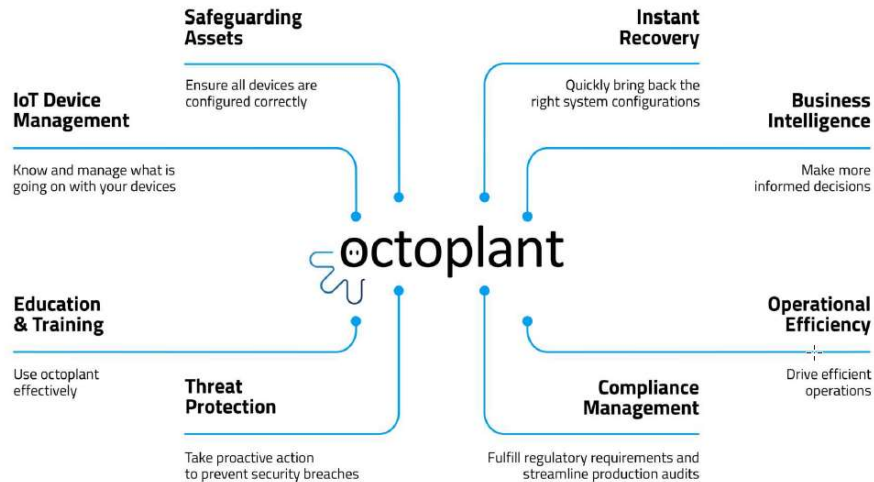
Safeguarding Assets

Ensure all devices are configured correctly

Instant Recovery

Quickly bring back the right system configurations

IoT Device Management

Know and manage what is going on with your devices

Business Intelligence

Make more informed decisions

octoplant

Education & Training

Use octoplant effectively

Operational Efficiency

Drive efficient operations

Threat Protection

Take proactive action to prevent security breaches

Compliance Management

Fulfill regulatory requirements and streamline production audits